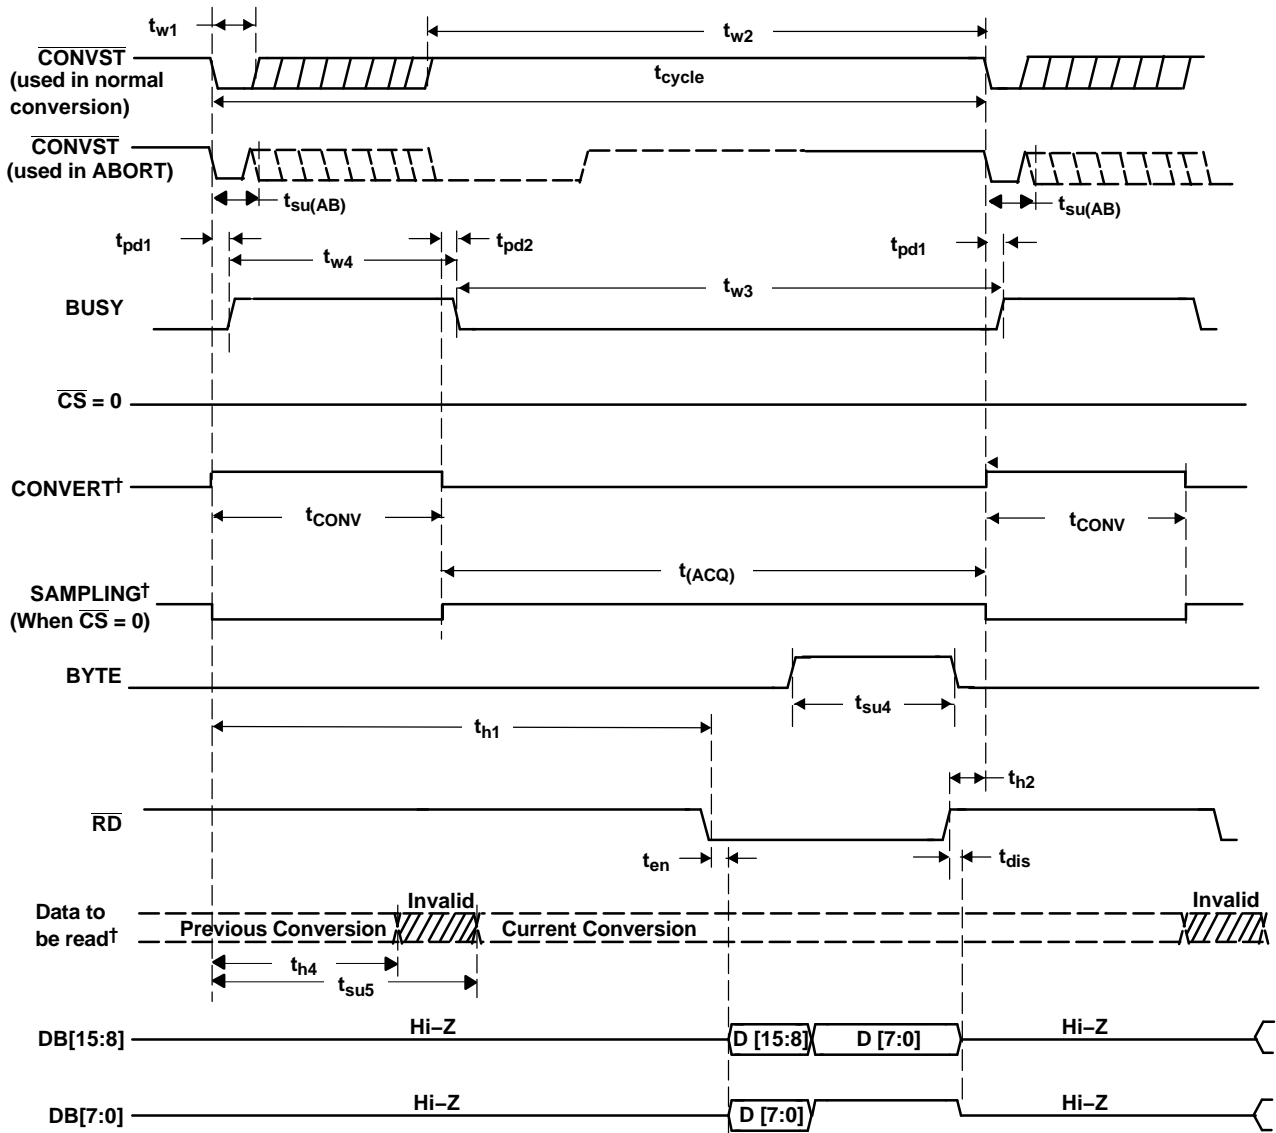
$t_{w1}$

$t_{w2}$

$\overline{CONVST}$ (used in normal conversion)

$t_{cycle}$

$\overline{CONVST}$ (used in ABORT)

$t_{su(AB)}$

$t_{su(AB)}$

$t_{pd1}$

$t_{w4}$

$t_{pd2}$

$t_{pd1}$

$t_{w3}$

BUSY

$\overline{CS}$ = 0

CONVERT†

$t_{CONV}$

$t_{CONV}$

$t_{(ACQ)}$

SAMPLING† (When $\overline{CS}$ = 0)

BYTE

$t_{su4}$

$t_{h1}$

$t_{h2}$

$\overline{RD}$

$t_{en}$

$t_{dis}$

Data to be read†

Invalid

Previous Conversion

Current Conversion

Invalid

$t_{h4}$

$t_{su5}$

DB[15:8]

Hi−Z

D [15:8]

D [7:0]

Hi−Z

DB[7:0]

Hi−Z

D [7:0]

Hi−Z